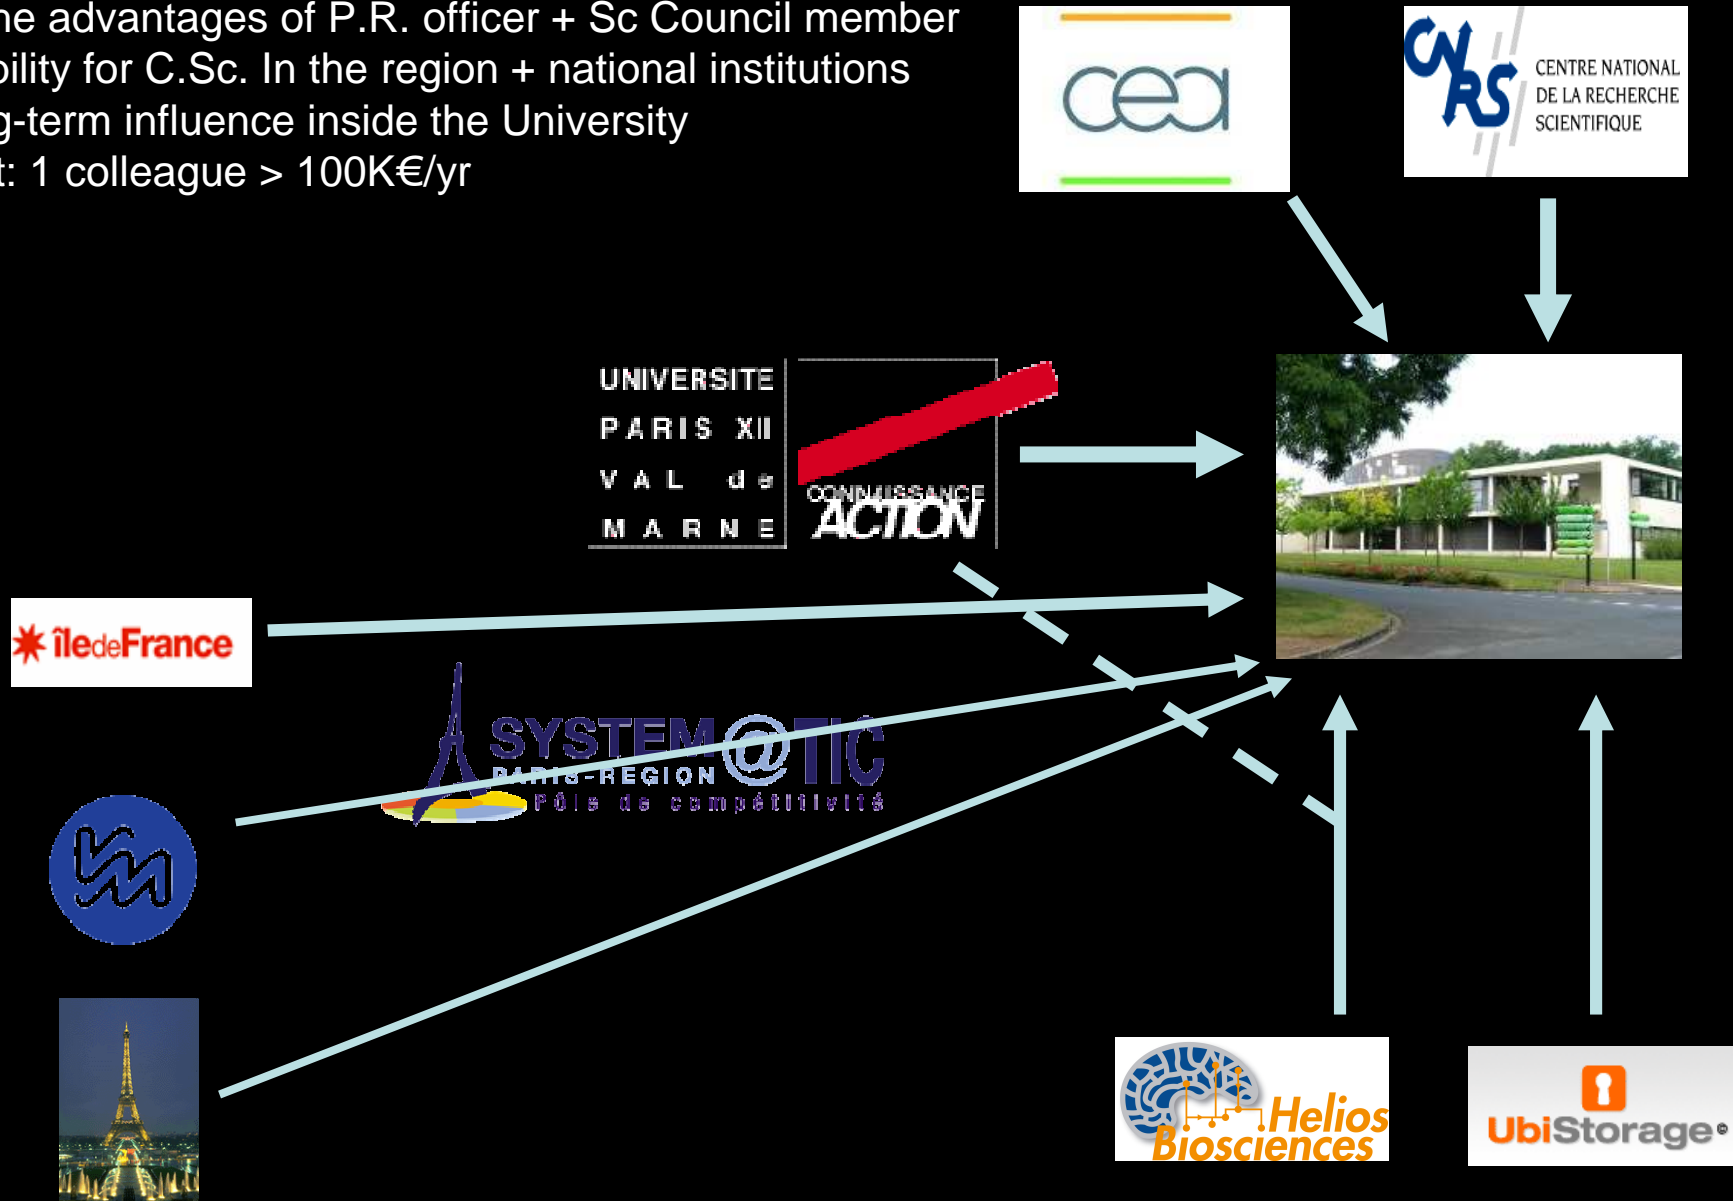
he advantages of P.R. officer + Sc Council member
bility for C.Sc. In the region + national institutions
g-term influence inside the University
t: 1 colleague > 100K€/yr

cea

CNRS CENTRE NATIONAL DE LA RECHERCHE SCIENTIFIQUE

UNIVERSITE PARIS XII VAL de MARNE

CONNAISSANCE ACTION

îledeFrance

SYSTEM@TIC PARIS-REGION Pôle de compétitivité

Helios Biosciences

UbiStorage